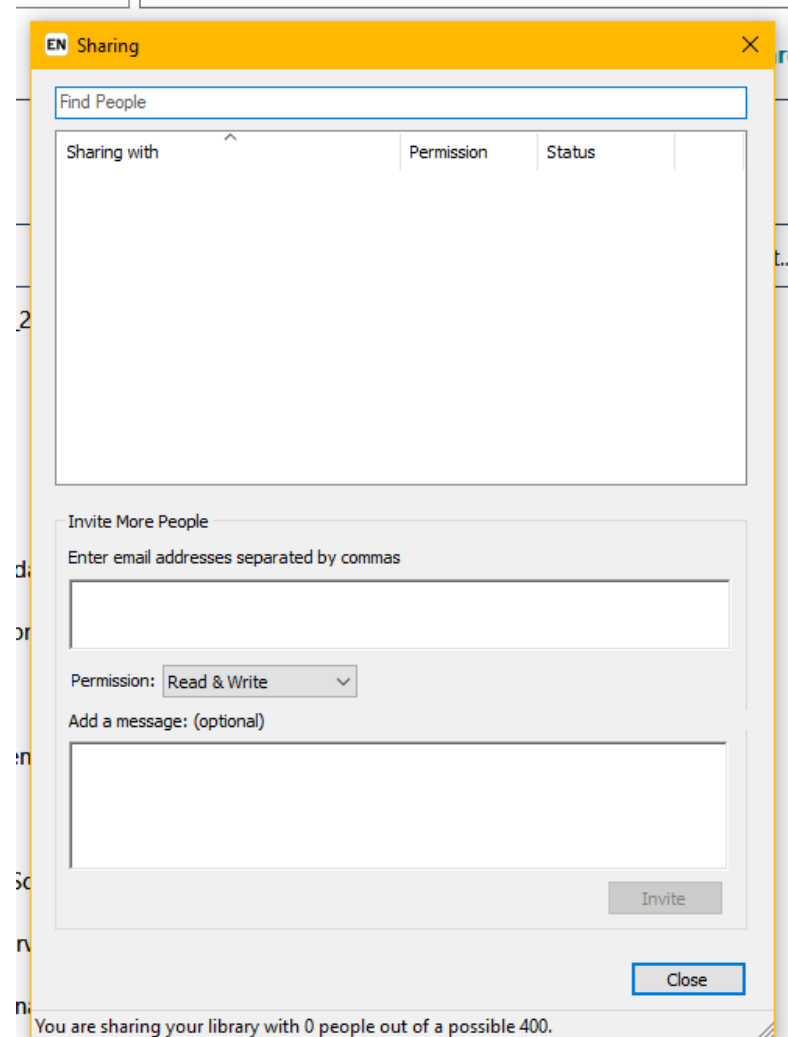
EN Sharing

Find People

| Sharing with | Permission | Status |
|---|---|---|

Invite More People

Enter email addresses separated by commas

Permission: Read & Write

Add a message: (optional)

Invite

Close

You are sharing your library with 0 people out of a possible 400.